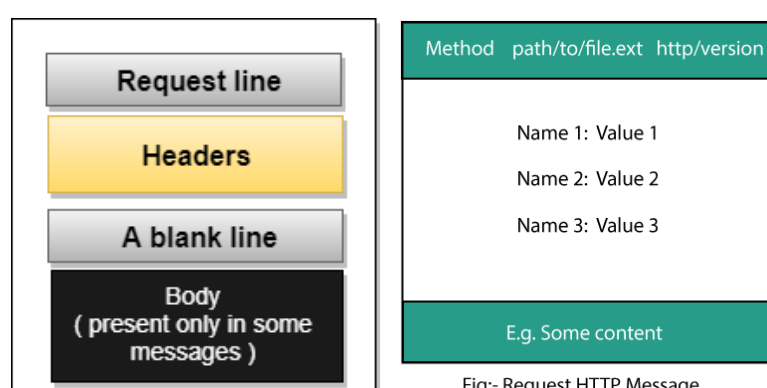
Request line

Headers

A blank line

Body
( present only in some messages )

Method path/to/file.ext http/version

Name 1: Value 1

Name 2: Value 2

Name 3: Value 3

E.g. Some content

Fig:- Request HTTP Message